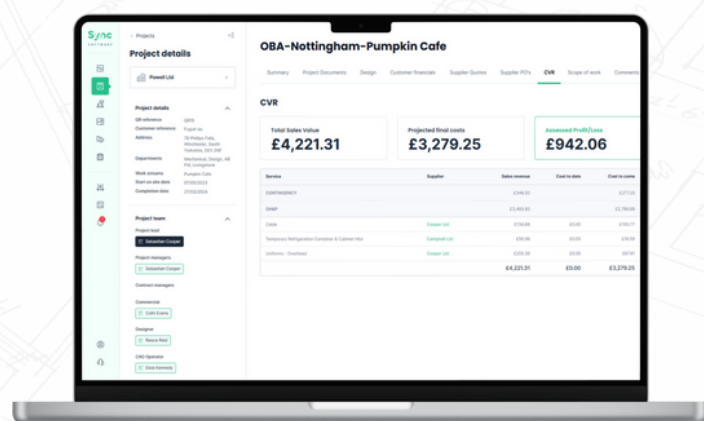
Sync
SOFTWARE

< Projects

Project details

Powell Ltd

Project details

QR reference
Customer reference
Address

Departments

Work streams
Start on site date
Completion date

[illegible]
Pumpkin Cafe

Project team

Project lead
Sebastian Cooper

Project managers
Sebastian Cooper

Contract managers

Commercial
Colin Evans

Designer
Reece Reid

CAD Operator
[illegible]

OBA-Nottingham-Pumpkin Cafe

Summary | Project Documents | Design | Customer financials | Supplier Quotes | Supplier PO's | CVR | Scope of work | Comments

CVR

Total Sales Value
£4,221.31

Projected final costs
£3,279.25

Assessed Profit/Loss
£942.06

| Service | Supplier | Sales revenue | Cost to date | Cost to come |
|---|---|---|---|---|
| CONTINGENCY | | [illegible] | | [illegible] |
| OHAP | | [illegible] | | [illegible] |
| Cable | Cooper Ltd | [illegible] | £0.00 | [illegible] |
| Temporary Refrigeration Container & Cabinet Hire | Campbell Ltd | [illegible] | £0.00 | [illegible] |
| Uniforms - Overhead | Cooper Ltd | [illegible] | £0.00 | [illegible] |
| | | £4,221.31 | £0.00 | £3,279.25 |